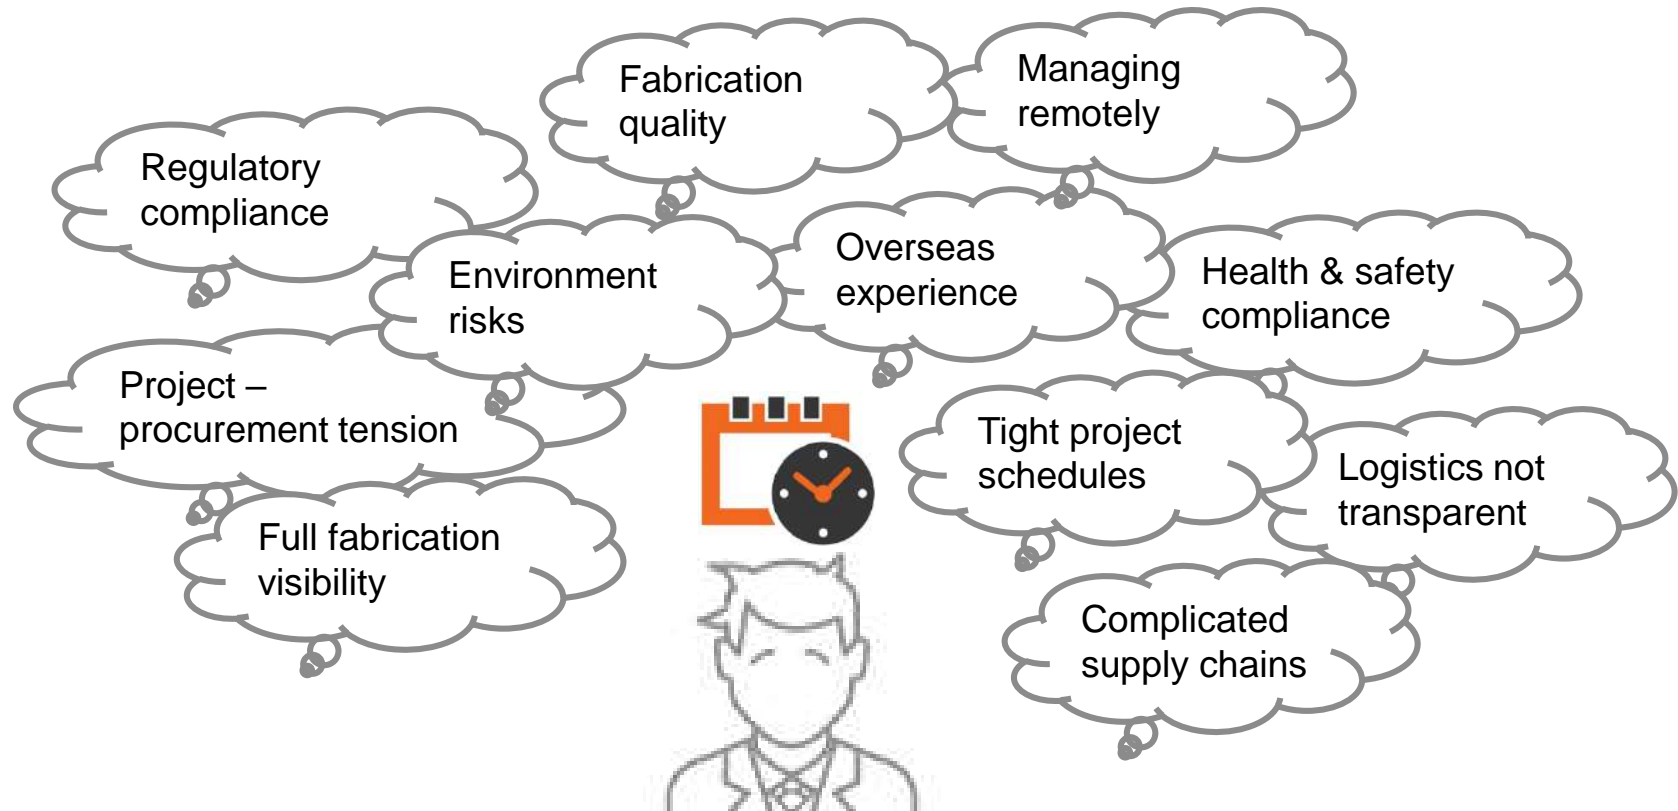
Fabrication quality

Managing remotely

Regulatory compliance

Environment risks

Overseas experience

Health & safety compliance

Project – procurement tension

Tight project schedules

Logistics not transparent

Full fabrication visibility

Complicated supply chains